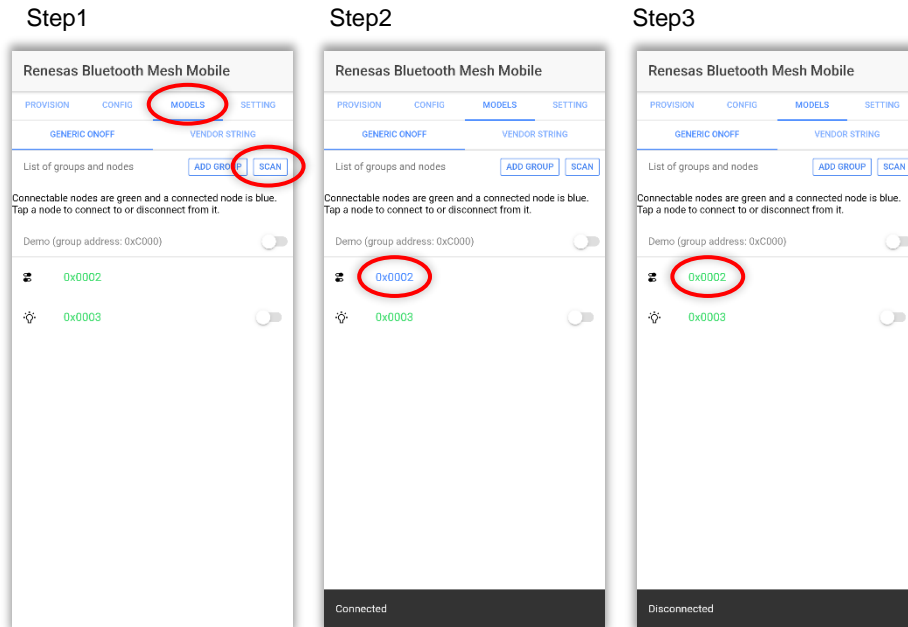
Step1

Renesas Bluetooth Mesh Mobile

PROVISION CONFIG MODELS SETTING

GENERIC ONOFF VENDOR STRING

List of groups and nodes ADD GROUP SCAN

Connectable nodes are green and a connected node is blue. Tap a node to connect to or disconnect from it.

Demo (group address: 0xC000)

0x0002

0x0003

Step2

Renesas Bluetooth Mesh Mobile

PROVISION CONFIG MODELS SETTING

GENERIC ONOFF VENDOR STRING

List of groups and nodes ADD GROUP SCAN

Connectable nodes are green and a connected node is blue. Tap a node to connect to or disconnect from it.

Demo (group address: 0xC000)

0x0002

0x0003

Connected

Step3

Renesas Bluetooth Mesh Mobile

PROVISION CONFIG MODELS SETTING

GENERIC ONOFF VENDOR STRING

List of groups and nodes ADD GROUP SCAN

Connectable nodes are green and a connected node is blue. Tap a node to connect to or disconnect from it.

Demo (group address: 0xC000)

0x0002

0x0003

Disconnected